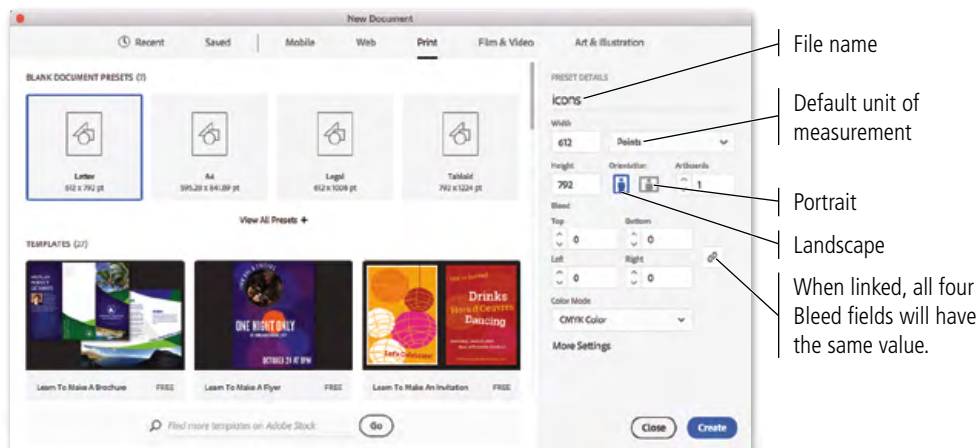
New Document

Recent Saved Mobile Web Print Film & Video Art & Illustration

BLANK DOCUMENT PRESETS (7)

Letter
612 x 792 pt

A4
595.28 x 841.89 pt

Legal
612 x 1008 pt

Tabloid
792 x 1224 pt

View All Presets +

TEMPLATES (27)

ONE NIGHT ONLY

OCTOBER 21 AT 8PM

Drinks
Dancing

Learn To Make A Brochure FREE

Learn To Make A Flyer FREE

Learn To Make An Invitation FREE

Find more templates on Adobe Stock Go

PRESET DETAILS

icons

Width

612

Points

Height

792

Orientation

Artboards

1

Bleed

Top

0

Bottom

0

Left

0

Right

0

Color Mode

CMYK Color

More Settings

Close Create

File name

Default unit of measurement

Portrait

Landscape

When linked, all four Bleed fields will have the same value.